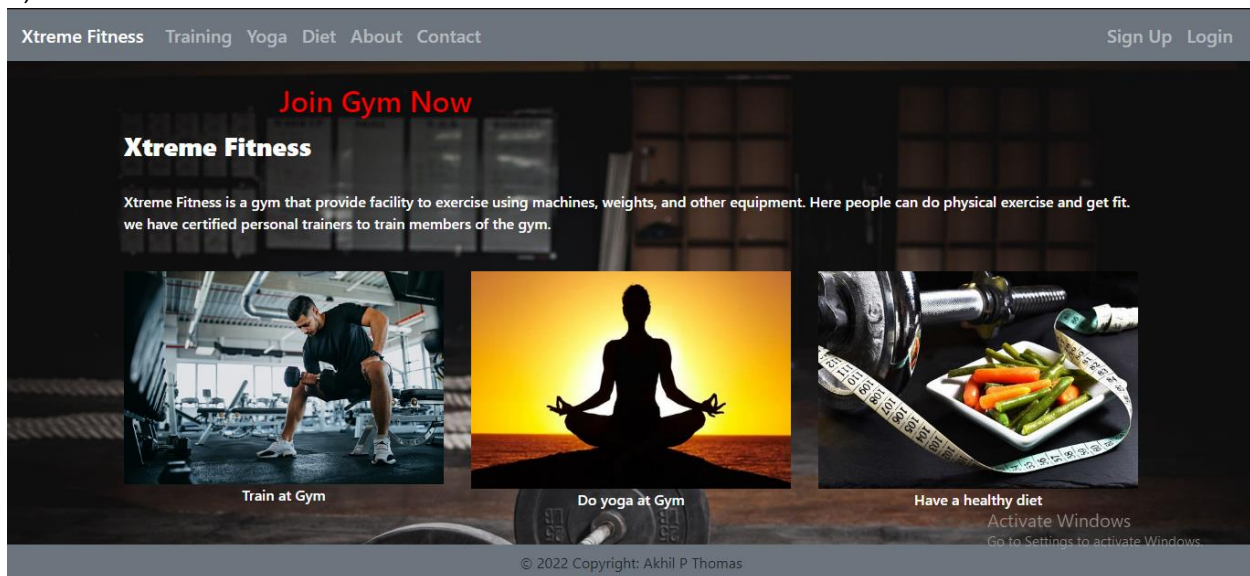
Xtreme Fitness Training Yoga Diet About Contact

Sign Up Login

Join Gym Now

Xtreme Fitness

Xtreme Fitness is a gym that provide facility to exercise using machines, weights, and other equipment. Here people can do physical exercise and get fit. we have certified personal trainers to train members of the gym.

Train at Gym

Do yoga at Gym

Have a healthy diet

Activate Windows
Go to Settings to activate Windows.

© 2022 Copyright: Akhil P Thomas